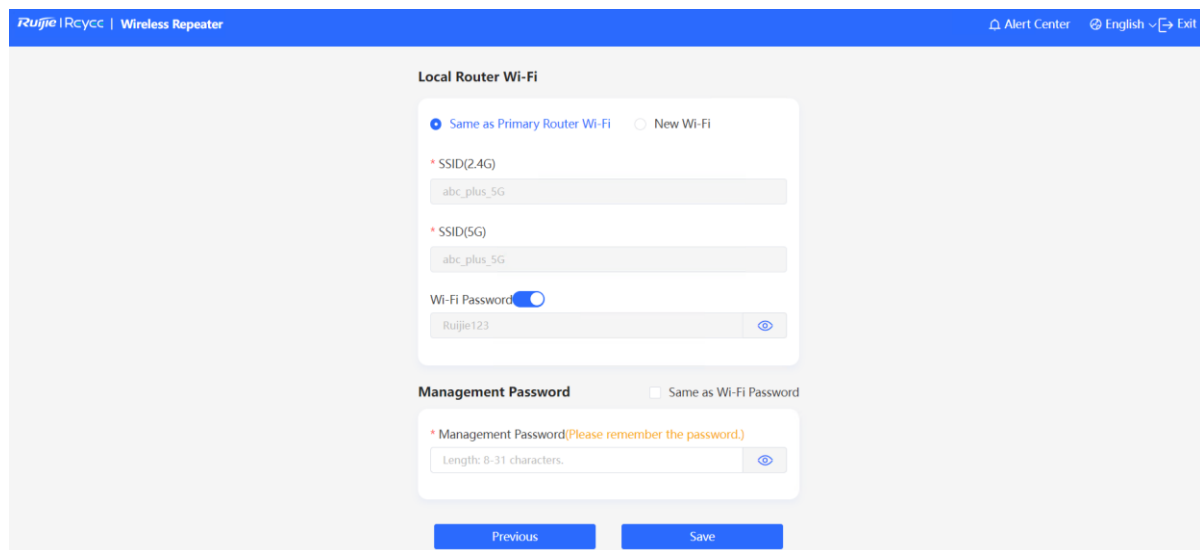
Ruijie | Rcycc | Wireless Repeater

Alert Center English Exit

Local Router Wi-Fi

Same as Primary Router Wi-Fi New Wi-Fi

* SSID(2.4G)

abc_plus_5G

* SSID(5G)

abc_plus_5G

Wi-Fi Password

Ruijie123

Management Password Same as Wi-Fi Password

* Management Password(Please remember the password.)

Length: 8-31 characters.

Previous Save